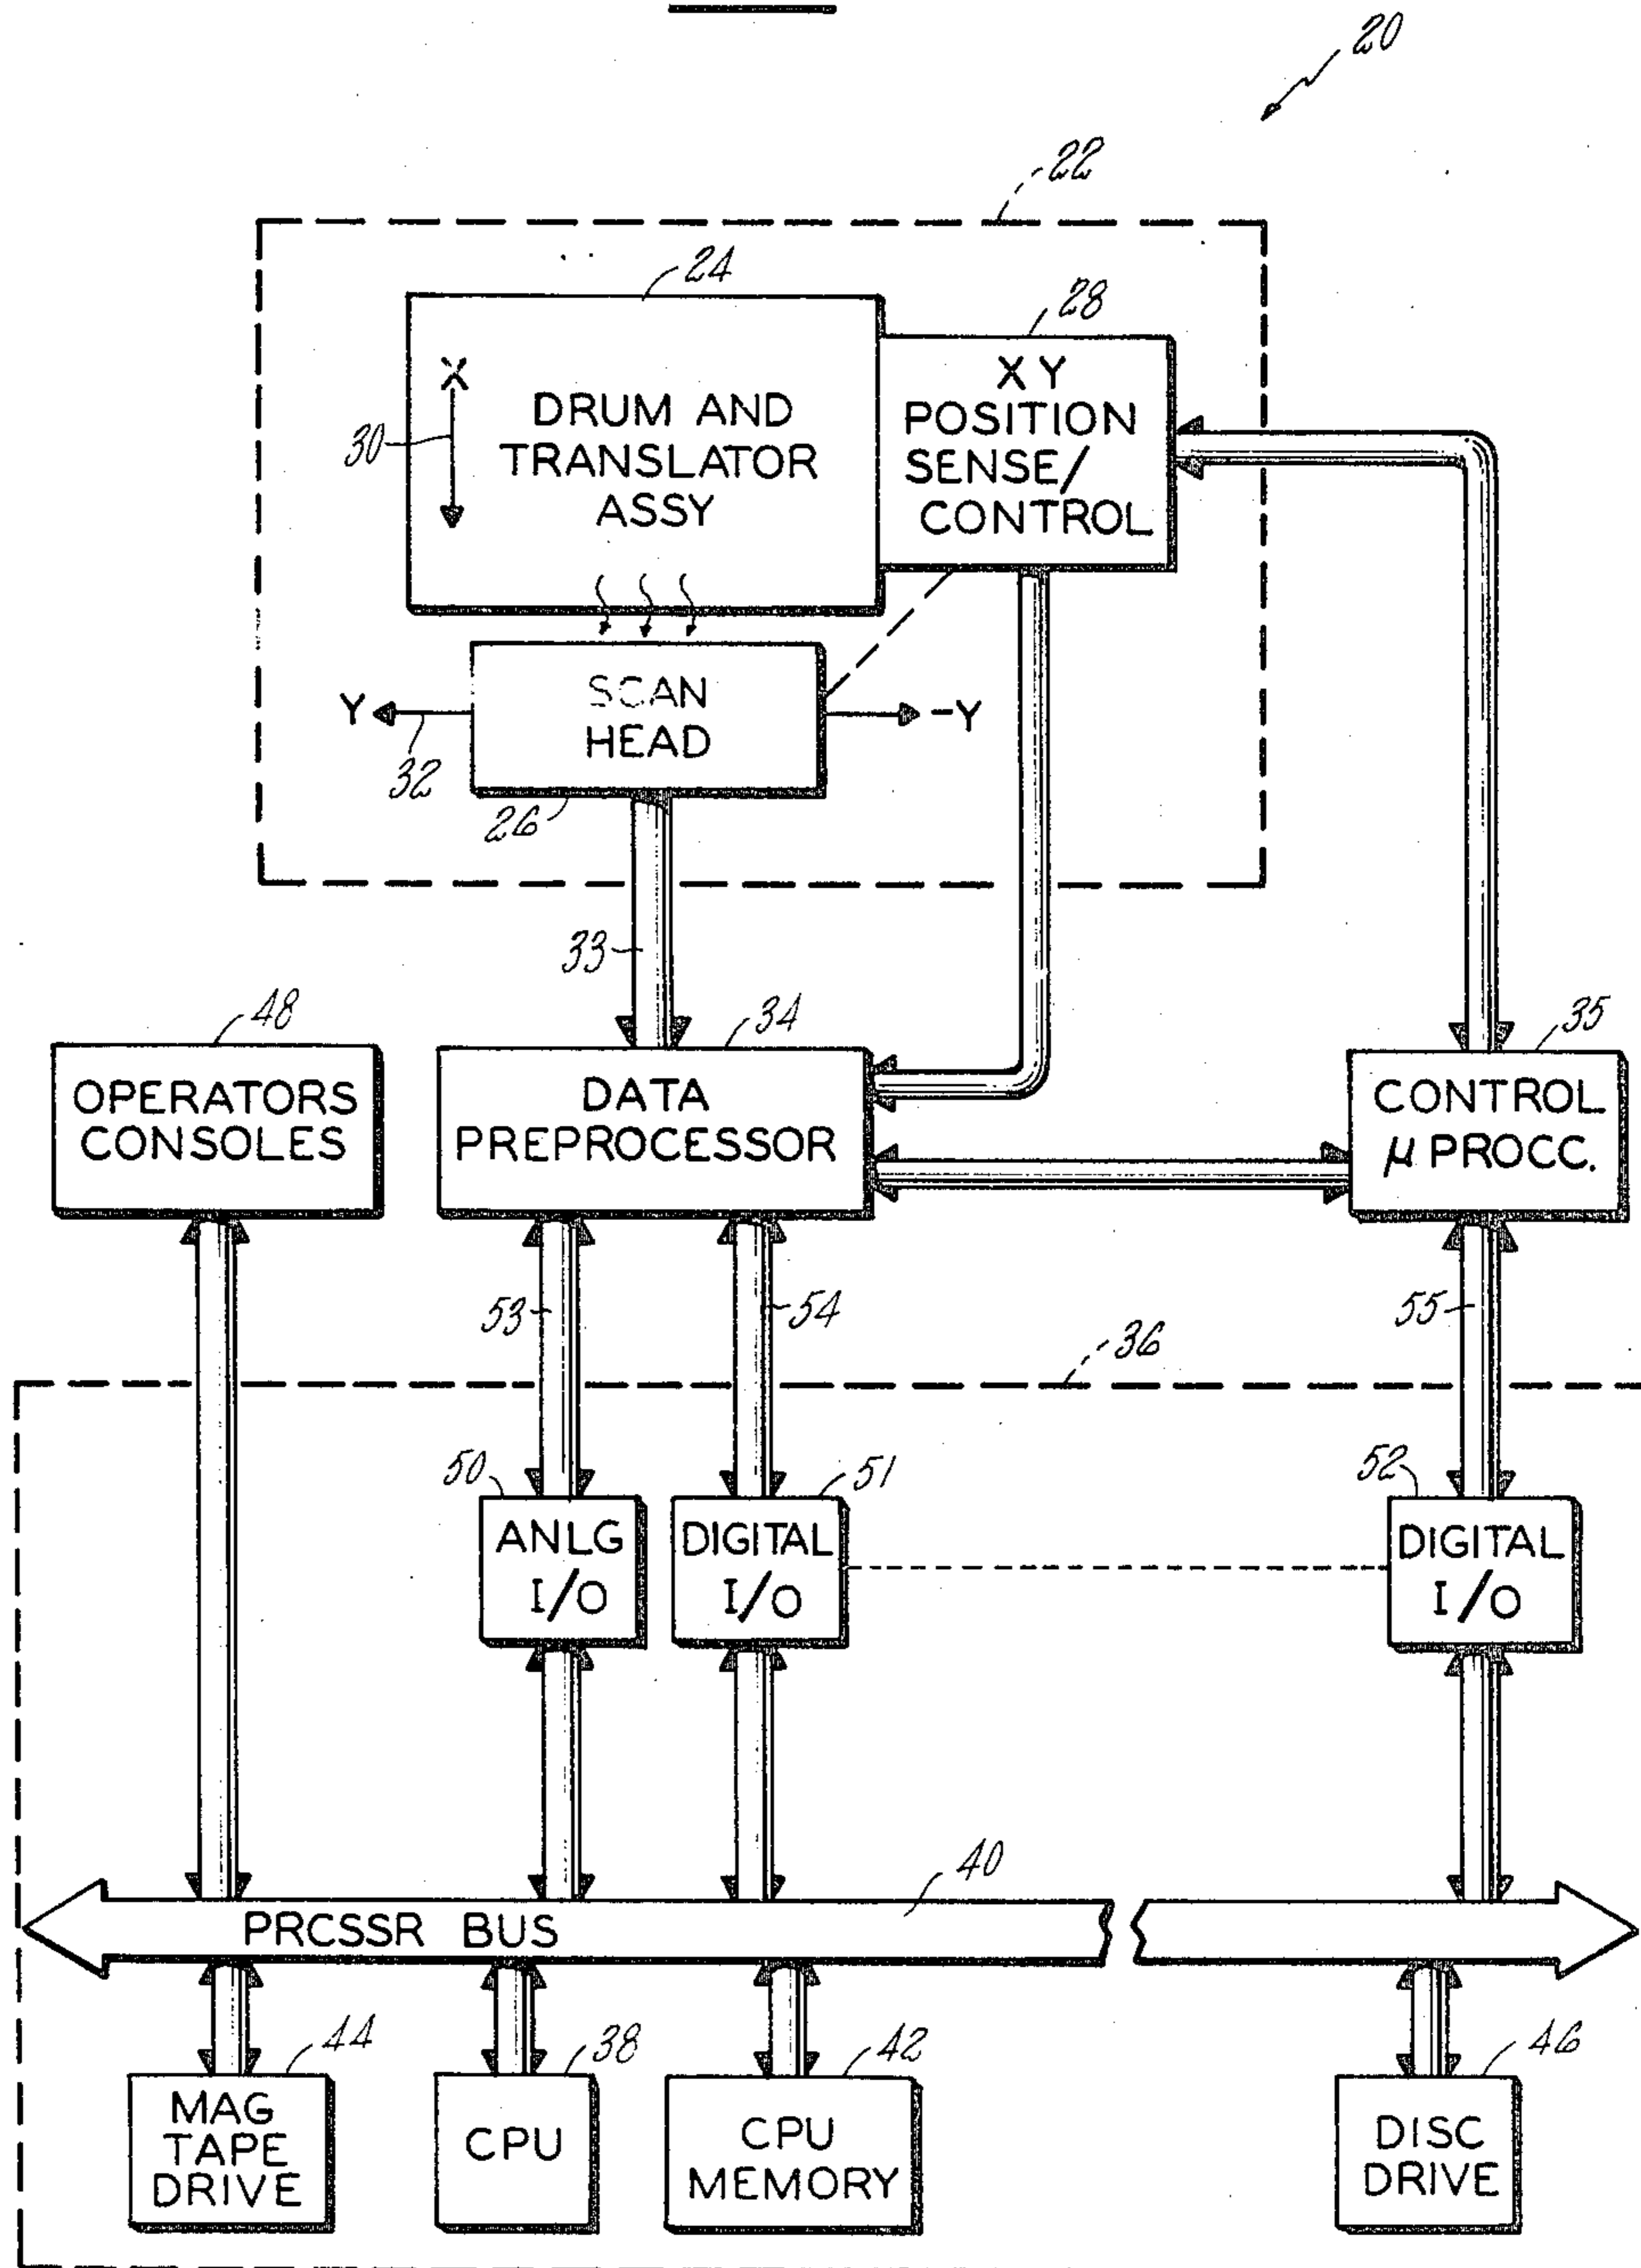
20

22

24

28

X

30

DRUM AND TRANSLATOR ASSY

XY POSITION SENSE/ CONTROL

Y

SCAN HEAD

-Y

32

26

33

48

34

35

OPERATORS CONSOLES

DATA PREPROCESSOR

CONTROL $\mu$ PROCC.

53

54

55

36

50

51

52

ANLG I/O

DIGITAL I/O

DIGITAL I/O

40

PRCSSR BUS

44

38

42

46

MAG TAPE DRIVE

CPU

CPU MEMORY

DISC DRIVE